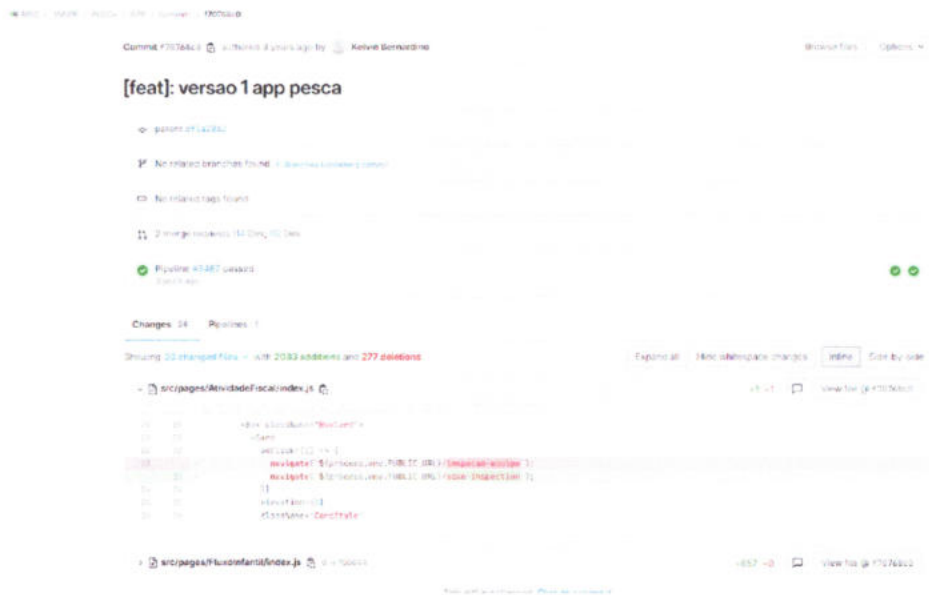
Commit f7076a03 authored 4 years ago by Kelvin Bernardino

Browse files Options

[feat]: versao 1 app pesca

parent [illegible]

No related branches found

No related tags found

2 merge requests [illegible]

Pipeline #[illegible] passed

Changes 34 Pipelines 1

Showing 33 changed files with 2083 additions and 277 deletions

Expand all Hide whitespace changes Inline Side-by-side

src/pages/AtividadeFiscal/index.js

View file @ f7076a03

<div className="BoxCard">
<Card
onClick={() => {
navigate(`${process.env.PUBLIC_URL}/inspecao-escopo`);
navigate(`${process.env.PUBLIC_URL}/scope-inspection`);
}}
elevation={1}
className='CardTitle'

src/pages/FluxoInfantil/index.js

View file @ f7076a03

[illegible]